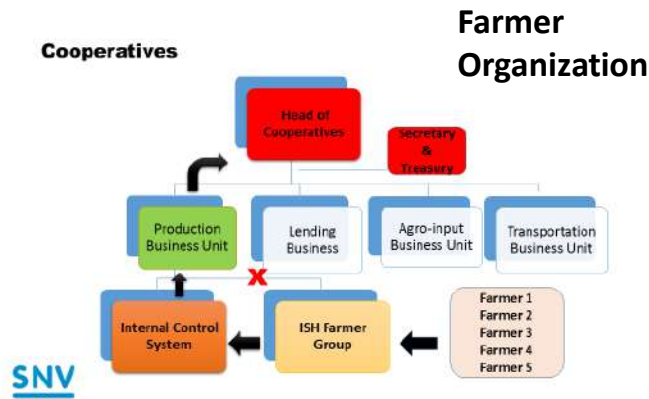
Farmer Organization

Cooperatives

Head of Cooperatives

Secretary & Treasury

Production Business Unit

Lending Business

Agro-input Business Unit

Transportation Business Unit

X

Internal Control System

ISH Farmer Group

Farmer 1
Farmer 2
Farmer 3
Farmer 4
Farmer 5

SNV